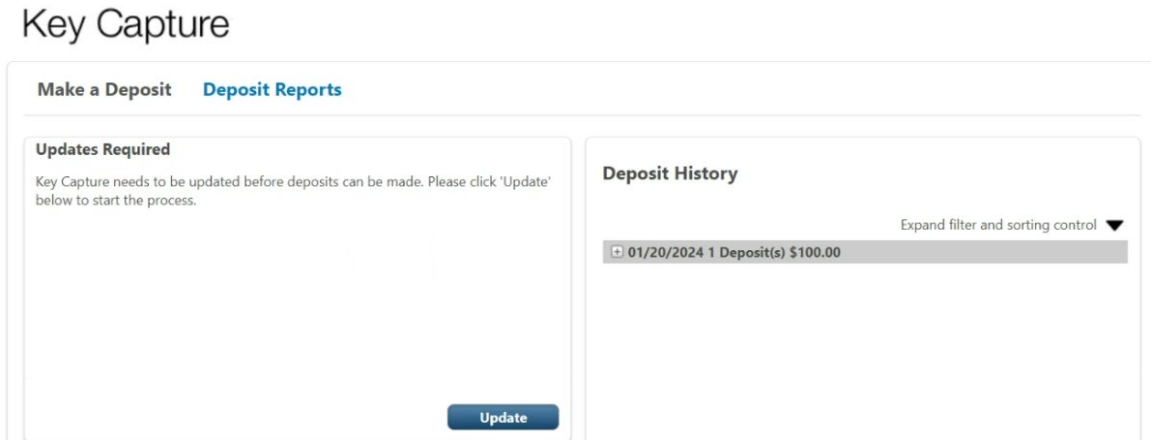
Key Capture

Make a Deposit Deposit Reports

Updates Required

Key Capture needs to be updated before deposits can be made. Please click 'Update' below to start the process.

Update

Deposit History

Expand filter and sorting control

01/20/2024 1 Deposit(s) $100.00